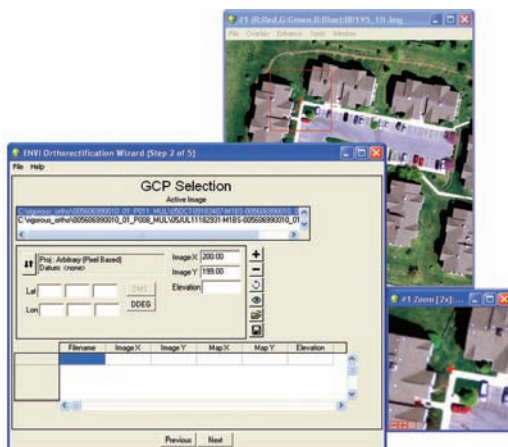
#1 (R:Red,G:Green,B:Blue):BP1Y5_10.img

File Overlay Enhance Tools Window

ENVI Orthorectification Wizard (Step 2 of 5)

File Help

GCP Selection

Active Image

C:\vigorous_ortho\005606990010_01_P001_MUL\05OCT09183407-M1BS-005606990010_01
C:\vigorous_ortho\005606990010_01_P008_MUL\05JUL11182931-M1BS-005606990010_01

Proj : Arbitrary (Pixel Based)
Datum: <none>

Image X 200.00

Image Y 199.00

Elevation

Lat

Lon

DMS

DDEG

| Filename | Image X | Image Y | Map X | Map Y | Elevation |
|---|---|---|---|---|---|
| | | | | | |

Previous Next

#1 Zoom [2x]:...